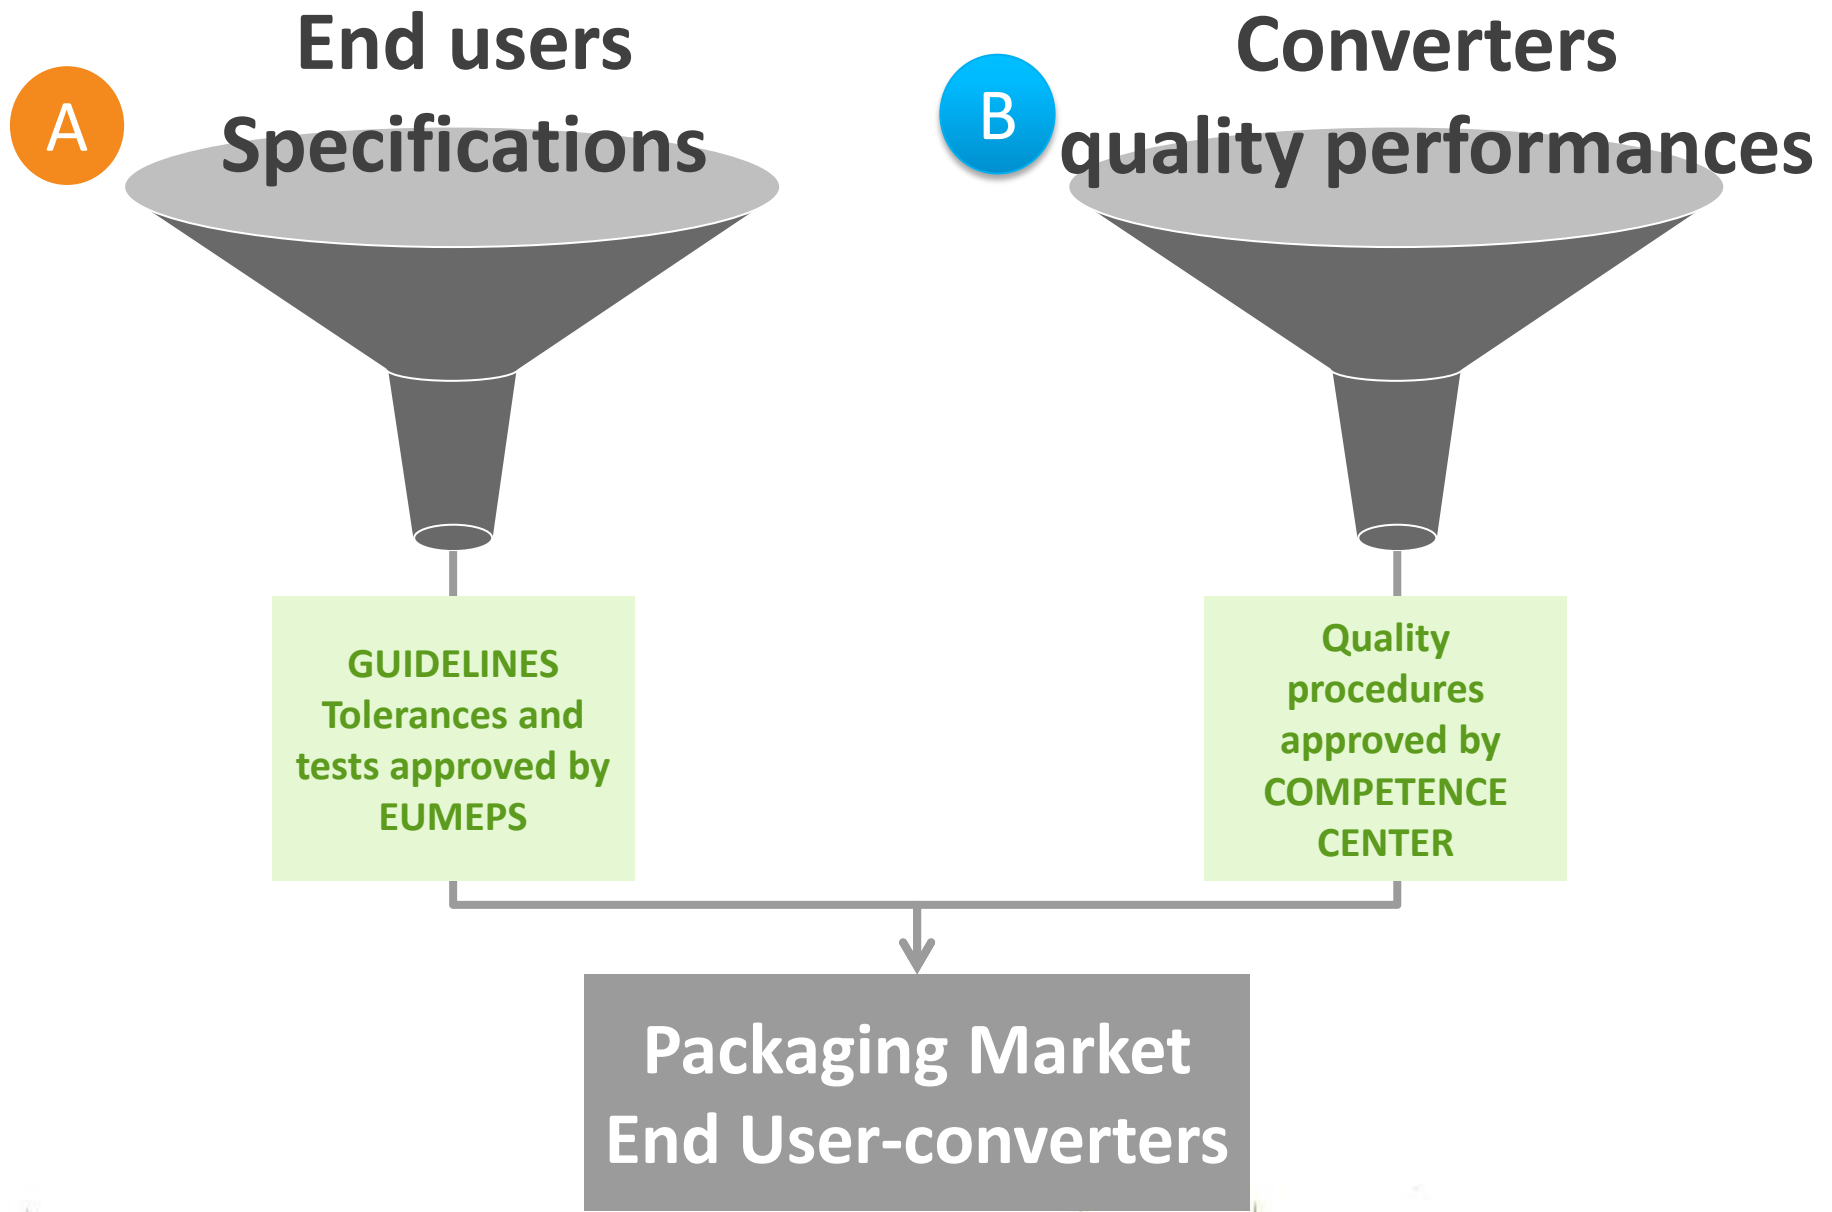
A

End users
Specifications

B

Converters
quality performances

GUIDELINES
Tolerances and tests approved by EUMEPS

Quality procedures approved by COMPETENCE CENTER

Packaging Market
End User-converters